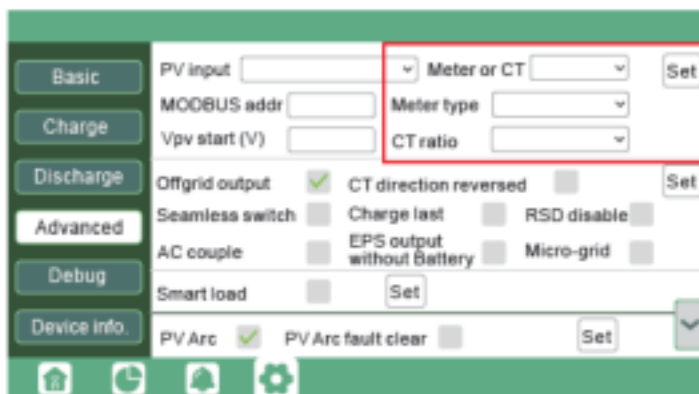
Basic
Charge
Discharge
Advanced
Debug
Device info.

PV input
Meter or CT
Set
MODBUS addr
Meter type
Vpv start (V)
CT ratio

Offgrid output
CT direction reversed
Set
Seamless switch
Charge last
RSD disable
AC couple
EPS output without Battery
Micro-grid
Smart load
Set
PV Arc
PV Arc fault clear
Set